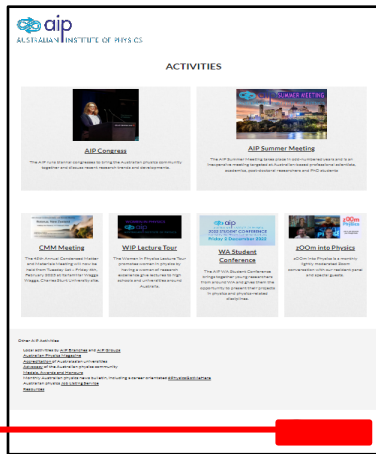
aip
AUSTRALIAN INSTITUTE OF PHYSICS

ACTIVITIES

AIP Congress

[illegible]

SUMMER MEETING

AIP Summer Meeting

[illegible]

CMM Meeting

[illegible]

WIP Lecture Tour

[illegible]

aip
2022 STUDENT CONFERENCE
Friday 2 December 2022

WA Student Conference

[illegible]

zOOm Physics

zOOm into Physics

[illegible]

Other AIP Activities

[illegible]
Australian Physics Magazine
Accreditation of Australian universities
Advocacy of the Australian physics community
Medals, Awards and Honours
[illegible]
Australian physics Job Listing Service
Resources